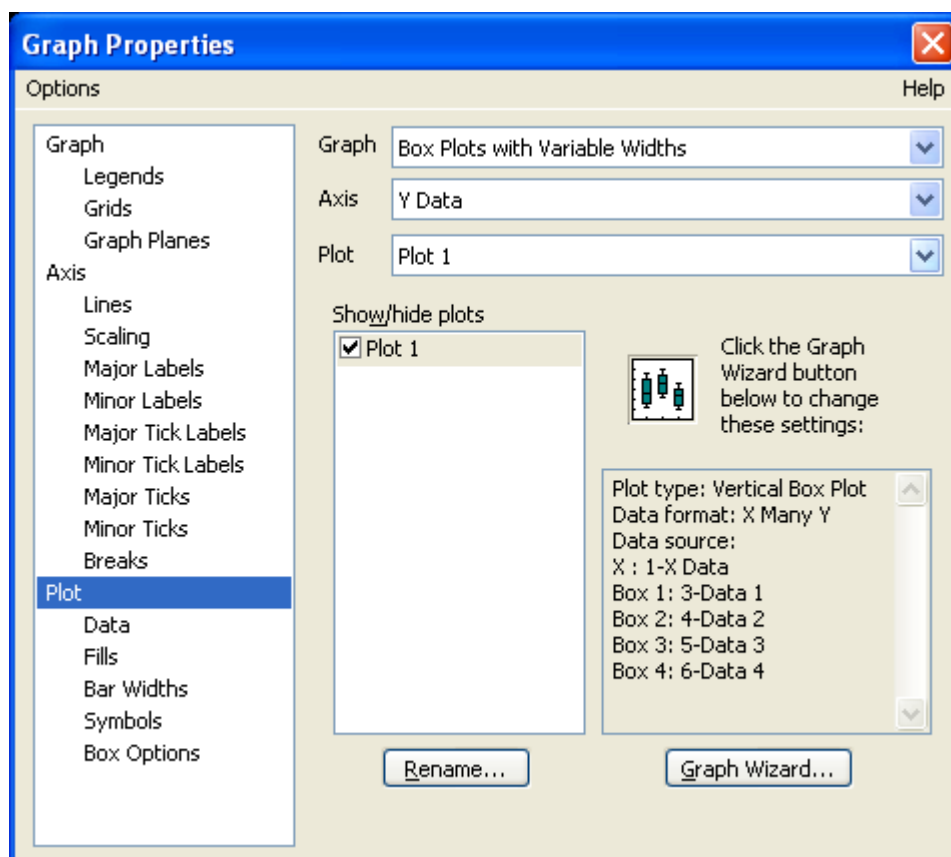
Graph Properties

Options

Help

Graph
Legends
Grids
Graph Planes
Axis
Lines
Scaling
Major Labels
Minor Labels
Major Tick Labels
Minor Tick Labels
Major Ticks
Minor Ticks
Breaks
Plot
Data
Fills
Bar Widths
Symbols
Box Options

Graph Box Plots with Variable Widths

Axis Y Data

Plot Plot 1

Show/hide plots

Plot 1

Click the Graph Wizard button below to change these settings:

Plot type: Vertical Box Plot
Data format: X Many Y
Data source:
X : 1-X Data
Box 1: 3-Data 1
Box 2: 4-Data 2
Box 3: 5-Data 3
Box 4: 6-Data 4

Rename...

Graph Wizard...